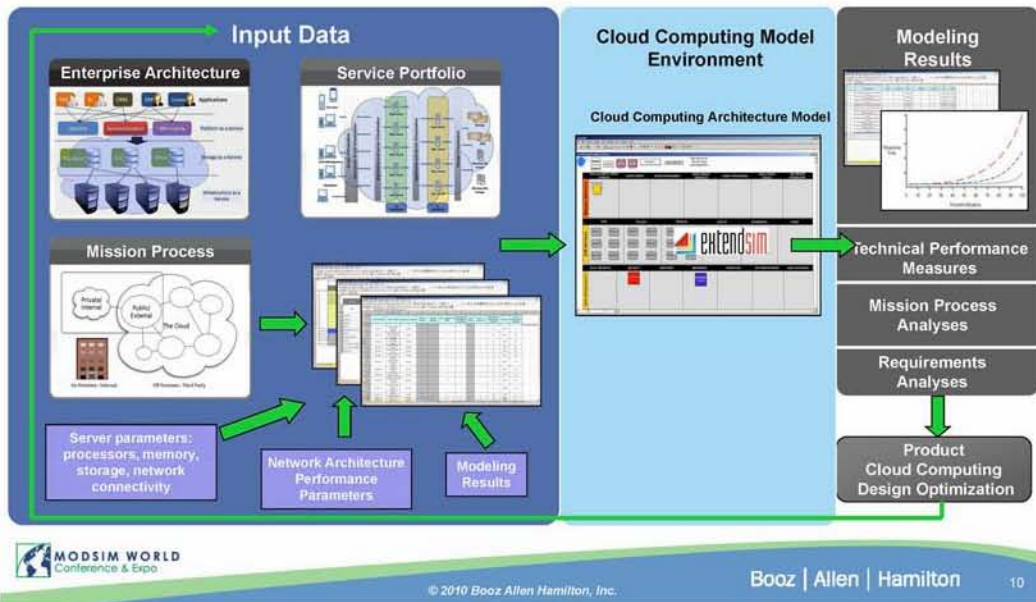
Input Data

Enterprise Architecture

Applications

Platform as a service

Storage as a Service

Infrastructure as a Service

Service Portfolio

Mission Process

Private/ Internal

Public/ External

The Cloud

On Premises / Internal

Off Premises / Third Party

Server parameters: processors, memory, storage, network connectivity

Network Architecture Performance Parameters

Modeling Results

Cloud Computing Model Environment

Cloud Computing Architecture Model

extendsim

Modeling Results

Technical Performance Measures

Mission Process Analyses

Requirements Analyses

Product Cloud Computing Design Optimization

MODSIM WORLD Conference & Expo

© 2010 Booz Allen Hamilton, Inc.

Booz | Allen | Hamilton

10